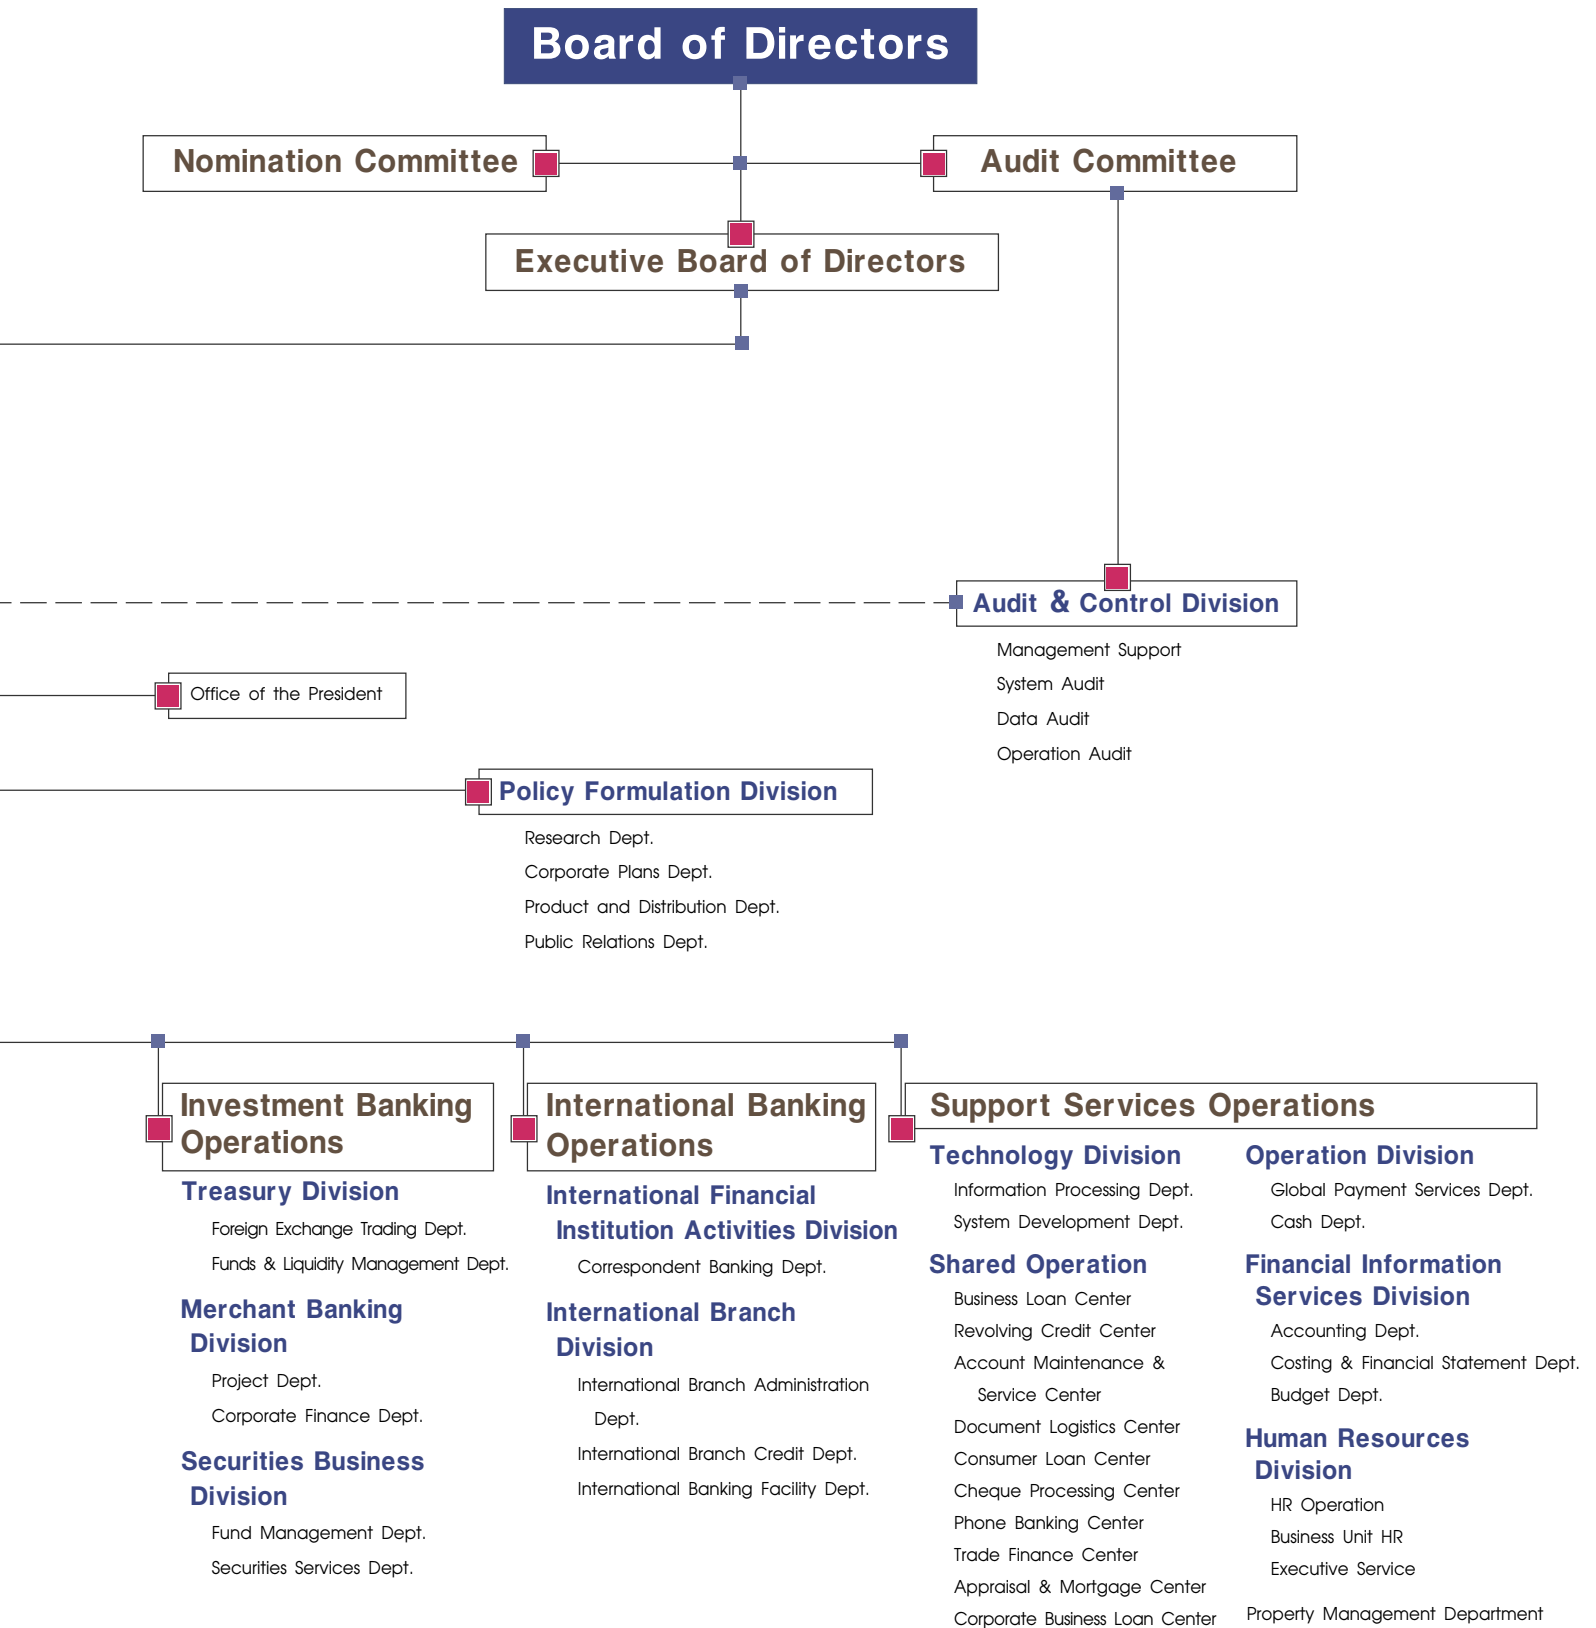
Board of Directors

Nomination Committee

Audit Committee

Executive Board of Directors

Audit & Control Division

Management Support
System Audit
Data Audit
Operation Audit

Office of the President

Policy Formulation Division

Research Dept.
Corporate Plans Dept.
Product and Distribution Dept.
Public Relations Dept.

Investment Banking Operations

Treasury Division
Foreign Exchange Trading Dept.
Funds & Liquidity Management Dept.

Merchant Banking Division
Project Dept.
Corporate Finance Dept.

Securities Business Division
Fund Management Dept.
Securities Services Dept.

International Banking Operations

International Financial Institution Activities Division
Correspondent Banking Dept.

International Branch Division
International Branch Administration Dept.
International Branch Credit Dept.
International Banking Facility Dept.

Support Services Operations

Technology Division
Information Processing Dept.
System Development Dept.

Shared Operation
Business Loan Center
Revolving Credit Center
Account Maintenance & Service Center
Document Logistics Center
Consumer Loan Center
Cheque Processing Center
Phone Banking Center
Trade Finance Center
Appraisal & Mortgage Center
Corporate Business Loan Center

Operation Division
Global Payment Services Dept.
Cash Dept.

Financial Information Services Division
Accounting Dept.
Costing & Financial Statement Dept.
Budget Dept.

Human Resources Division
HR Operation
Business Unit HR
Executive Service

Property Management Department